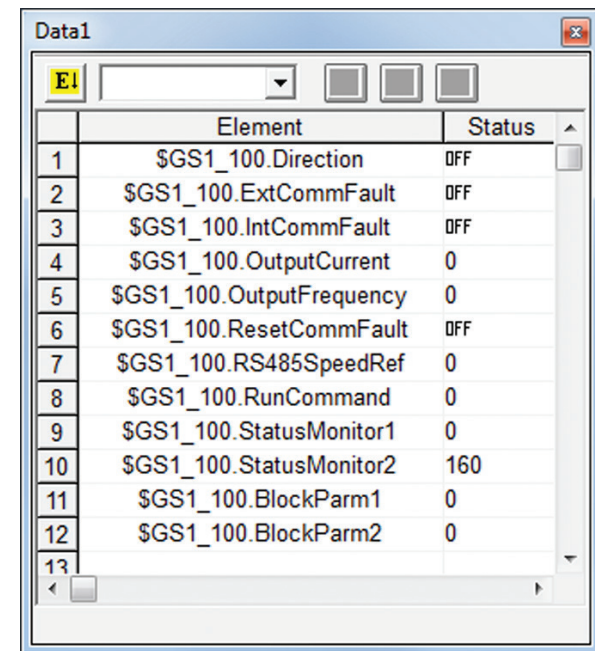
Data1

E↓

|  | Element | Status |
|---|---|---|
| 1 | $GS1_100.Direction | OFF |
| 2 | $GS1_100.ExtCommFault | OFF |
| 3 | $GS1_100.IntCommFault | OFF |
| 4 | $GS1_100.OutputCurrent | 0 |
| 5 | $GS1_100.OutputFrequency | 0 |
| 6 | $GS1_100.ResetCommFault | OFF |
| 7 | $GS1_100.RS485SpeedRef | 0 |
| 8 | $GS1_100.RunCommand | 0 |
| 9 | $GS1_100.StatusMonitor1 | 0 |
| 10 | $GS1_100.StatusMonitor2 | 160 |
| 11 | $GS1_100.BlockParm1 | 0 |
| 12 | $GS1_100.BlockParm2 | 0 |
| 13 |  |  |